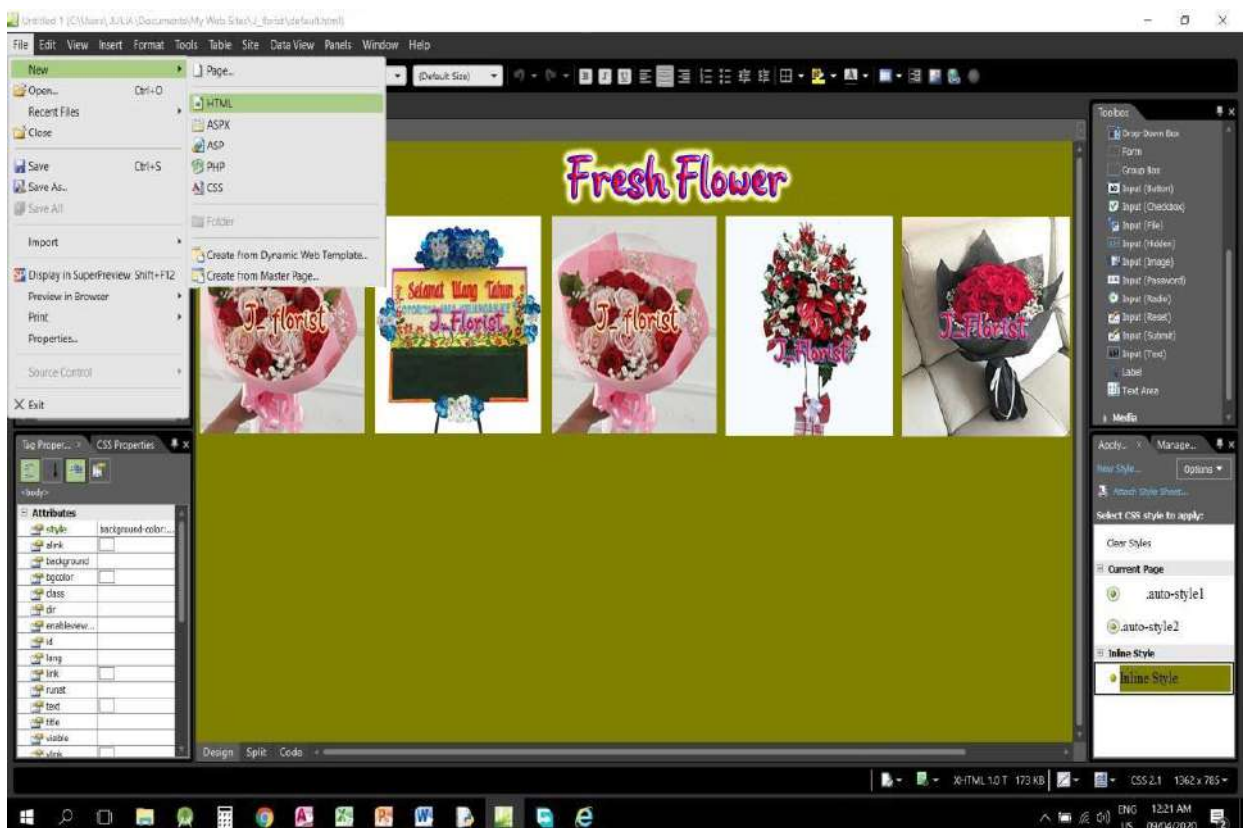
Untitled 1 (C:\Users\JULIA\Documents\My Web Sites\J_florist\default.html)

File Edit View Insert Format Tools Table Site Data View Panels Window Help

New
Open... Ctrl+O
Recent Files
Close
Save Ctrl+S
Save As...
Save All
Import
Display in SuperPreview Shift+F12
Preview in Browser
Print
Properties...
Source Control
Exit

Page...
HTML
ASPX
ASP
PHP
CSS
Folder
Create from Dynamic Web Template...
Create from Master Page...

(Default Size)

Fresh Flower

J_florist
Selamat Ulang Tahun
J_Florist
J_florist
J_Florist
J_Florist

Toolbox
Drop Down Box
Form
Group Box
Input (Button)
Input (Checkbox)
Input (File)
Input (Hidden)
Input (Image)
Input (Password)
Input (Radio)
Input (Reset)
Input (Submit)
Input (Text)
Label
Text Area
Media

Tag Proper... CSS Properties
<body>
Attributes
| | |
|---|---|
| style | background-color:... |
| alink | |
| background | |
| bgcolor | |
| class | |
| dir | |
| enableview... | |
| id | |
| lang | |
| link | |
| runat | |
| text | |
| title | |
| visible | |
| vlink | |

Apply... Manage...
New Style... Options
Attach Style Sheet...
Select CSS style to apply:
Clear Styles
Current Page
.auto-style1
.auto-style2
Inline Style
Inline Style

Design Split Code

XHTML 1.0 T 173 KB CSS 2.1 1362 x 785

ENG US 12:21 AM 09/04/2020